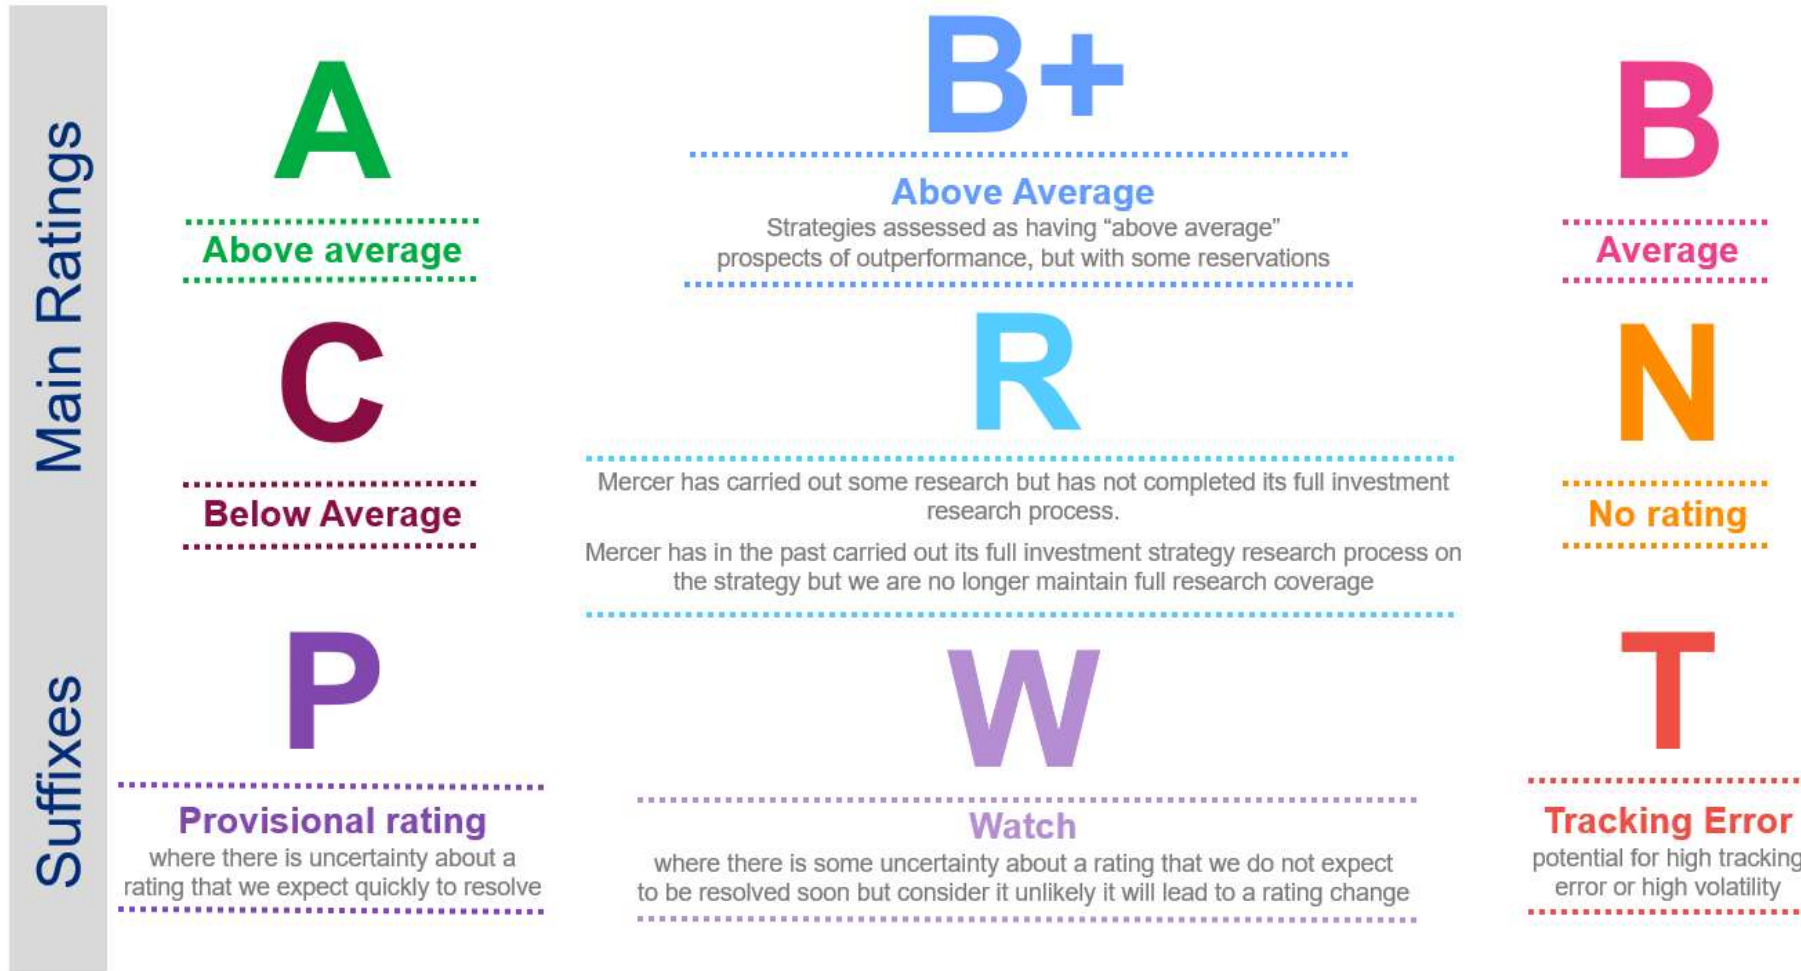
Main Ratings

A
Above average

B+
Above Average
Strategies assessed as having "above average" prospects of outperformance, but with some reservations

B
Average

C
Below Average

R
Mercer has carried out some research but has not completed its full investment research process.

Mercer has in the past carried out its full investment strategy research process on the strategy but we are no longer maintain full research coverage

N
No rating

Suffixes

P
Provisional rating
where there is uncertainty about a rating that we expect quickly to resolve

W
Watch
where there is some uncertainty about a rating that we do not expect to be resolved soon but consider it unlikely it will lead to a rating change

T
Tracking Error
potential for high tracking error or high volatility